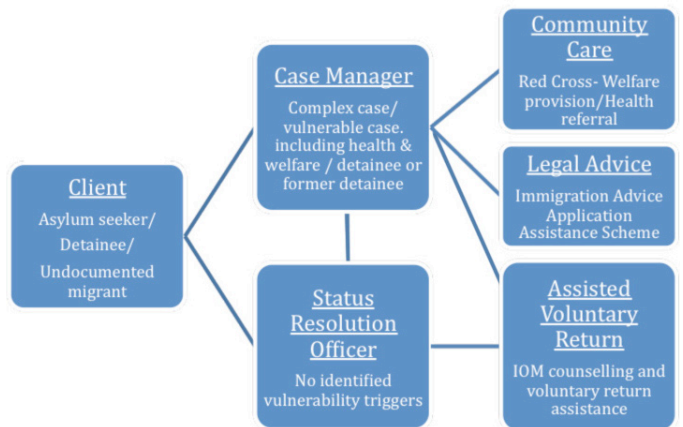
Client

Asylum seeker/ Detainee/ Undocumented migrant

Case Manager

Complex case/ vulnerable case. including health & welfare / detainee or former detainee

Status Resolution Officer

No identified vulnerability triggers

Community Care

Red Cross- Welfare provision/Health referral

Legal Advice

Immigration Advice Application Assistance Scheme

Assisted Voluntary Return

IOM counselling and voluntary return assistance